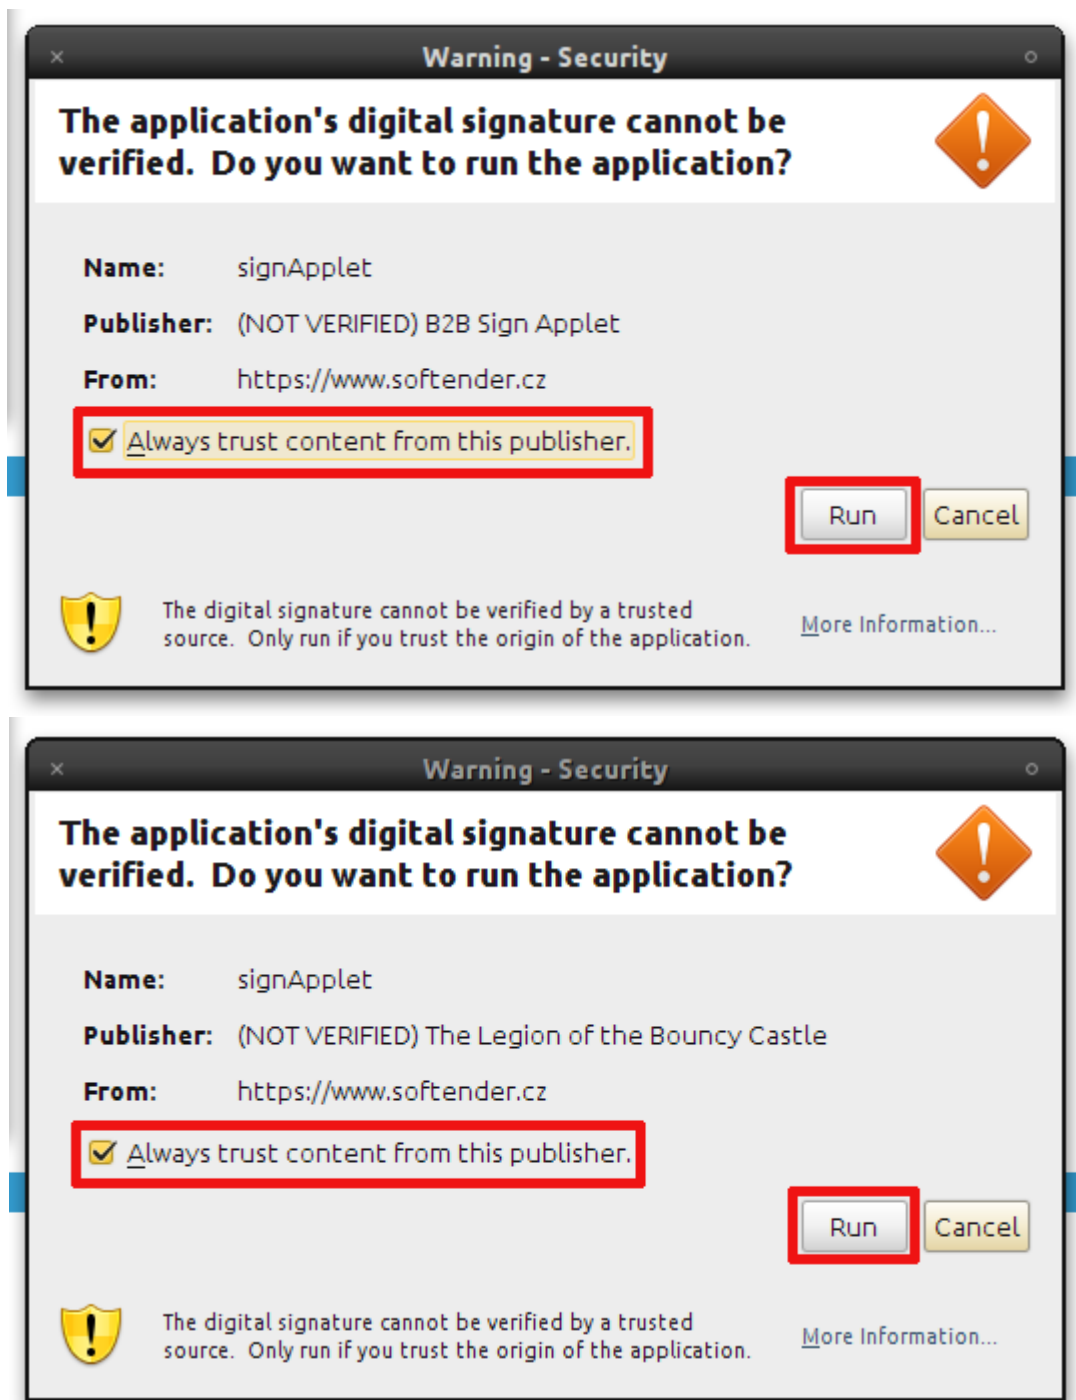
×
Warning - Security

The application's digital signature cannot be verified. Do you want to run the application?

Name: signApplet

Publisher: (NOT VERIFIED) B2B Sign Applet

From: https://www.softender.cz

Always trust content from this publisher.

Run

Cancel

The digital signature cannot be verified by a trusted source. Only run if you trust the origin of the application.

More Information...

×
Warning - Security

The application's digital signature cannot be verified. Do you want to run the application?

Name: signApplet

Publisher: (NOT VERIFIED) The Legion of the Bouncy Castle

From: https://www.softender.cz

Always trust content from this publisher.

Run

Cancel

The digital signature cannot be verified by a trusted source. Only run if you trust the origin of the application.

More Information...